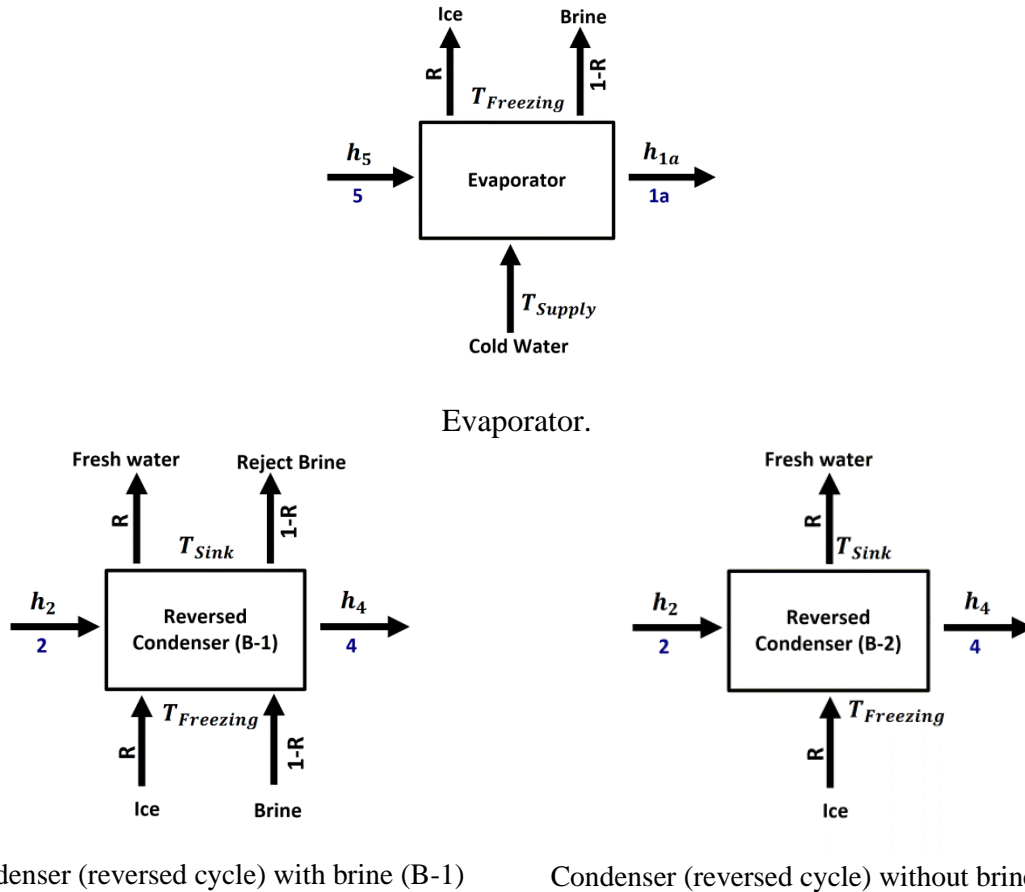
Ice
Brine
R
1-R
$T_{Freezing}$
$h_5$
5
Evaporator
$h_{1a}$
1a
$T_{Supply}$
Cold Water

Evaporator.

Fresh water
Reject Brine
R
1-R
$T_{Sink}$
$h_2$
2
Reversed Condenser (B-1)
$h_4$
4
$T_{Freezing}$
R
1-R
Ice
Brine

Fresh water
R
$T_{Sink}$
$h_2$
2
Reversed Condenser (B-2)
$h_4$
4
$T_{Freezing}$
R
Ice

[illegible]denser (reversed cycle) with brine (B-1)

Condenser (reversed cycle) without brin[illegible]